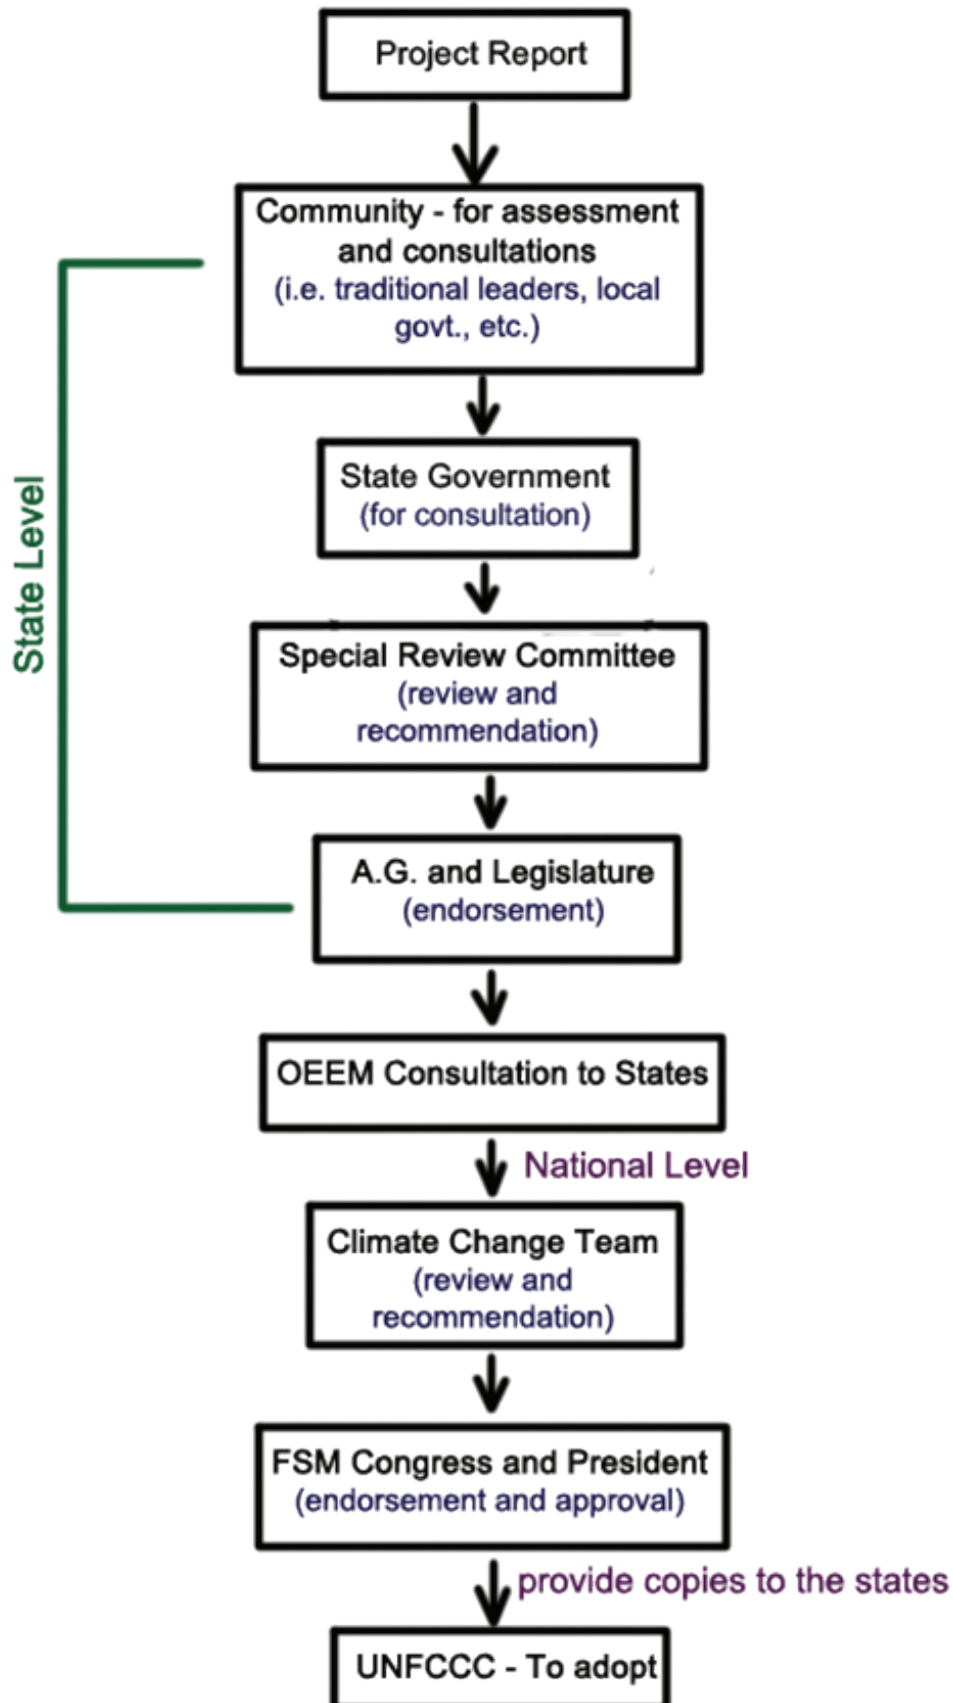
Project Report

Community - for assessment and consultations (i.e. traditional leaders, local govt., etc.)

State Level

State Government (for consultation)

Special Review Committee (review and recommendation)

A.G. and Legislature (endorsement)

OEEM Consultation to States

National Level

Climate Change Team (review and recommendation)

FSM Congress and President (endorsement and approval)

provide copies to the states

UNFCCC - To adopt